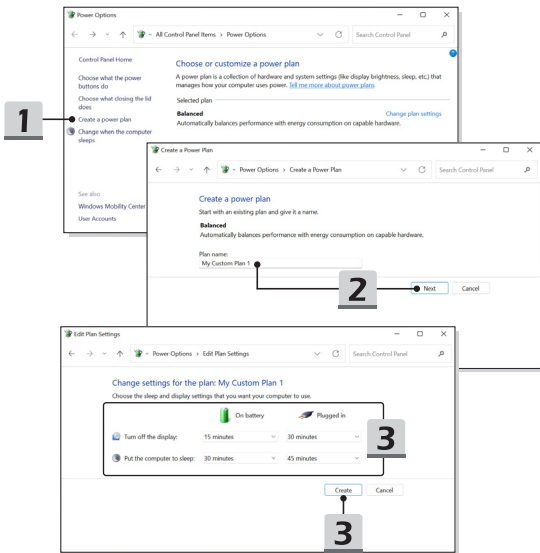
Power Options

All Control Panel Items › Power Options

Search Control Panel

Control Panel Home

Choose what the power buttons do

Choose what closing the lid does

Create a power plan

Change when the computer sleeps

See also

Windows Mobility Center

User Accounts

Choose or customize a power plan

A power plan is a collection of hardware and system settings (like display brightness, sleep, etc.) that manages how your computer uses power. Tell me more about power plans

Selected plan

Balanced

Change plan settings

Automatically balances performance with energy consumption on capable hardware.

1

Create a Power Plan

Power Options › Create a Power Plan

Search Control Panel

Create a power plan

Start with an existing plan and give it a name.

Balanced

Automatically balances performance with energy consumption on capable hardware.

Plan name:

My Custom Plan 1

2

Next

Cancel

Edit Plan Settings

Power Options › Edit Plan Settings

Search Control Panel

Change settings for the plan: My Custom Plan 1

Choose the sleep and display settings that you want your computer to use.

| | On battery | Plugged in |
|---|---|---|
| Turn off the display: | 15 minutes | 30 minutes |
| Put the computer to sleep: | 30 minutes | 45 minutes |

3

Create

Cancel

3